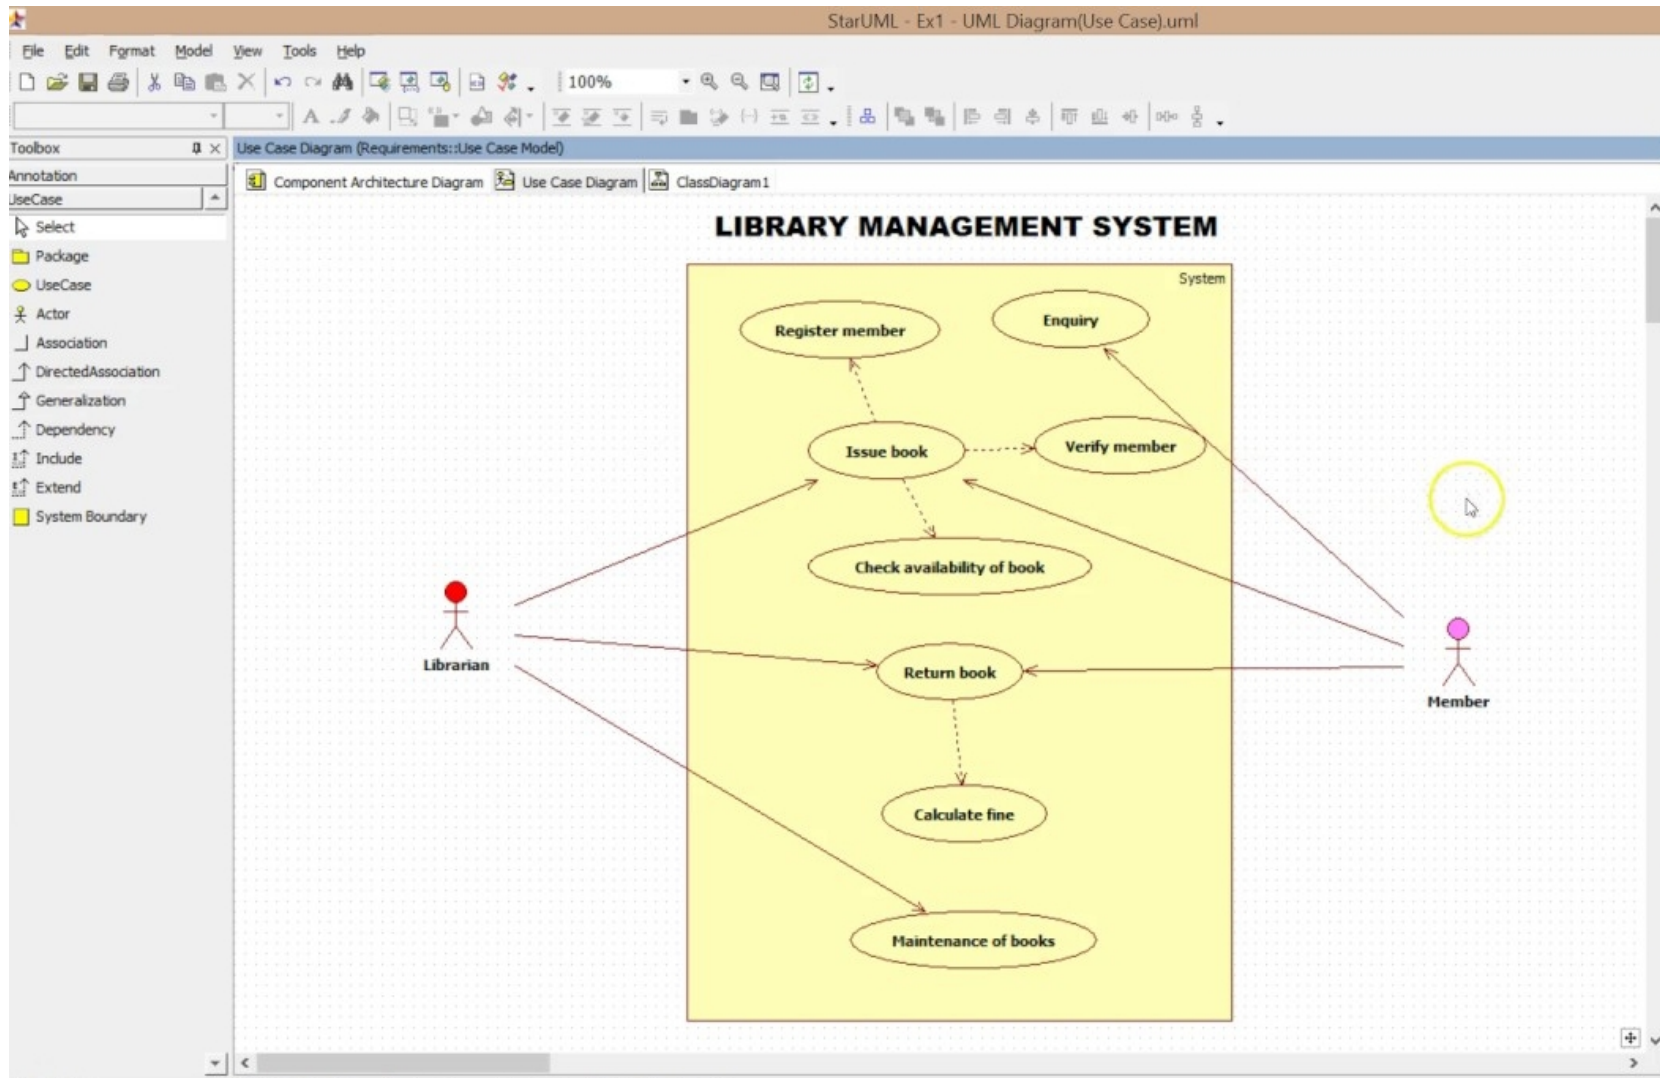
StarUML - Ex1 - UML Diagram(Use Case).uml

File Edit Format Model View Tools Help

100%

Toolbox

Annotation

UseCase

Select
Package
UseCase
Actor
Association
DirectedAssociation
Generalization
Dependency
Include
Extend
System Boundary

Use Case Diagram (Requirements::Use Case Model)

Component Architecture Diagram
Use Case Diagram
ClassDiagram1

LIBRARY MANAGEMENT SYSTEM

System

Register member

Enquiry

Issue book

Verify member

Check availability of book

Librarian

Return book

Member

Calculate fine

Maintenance of books